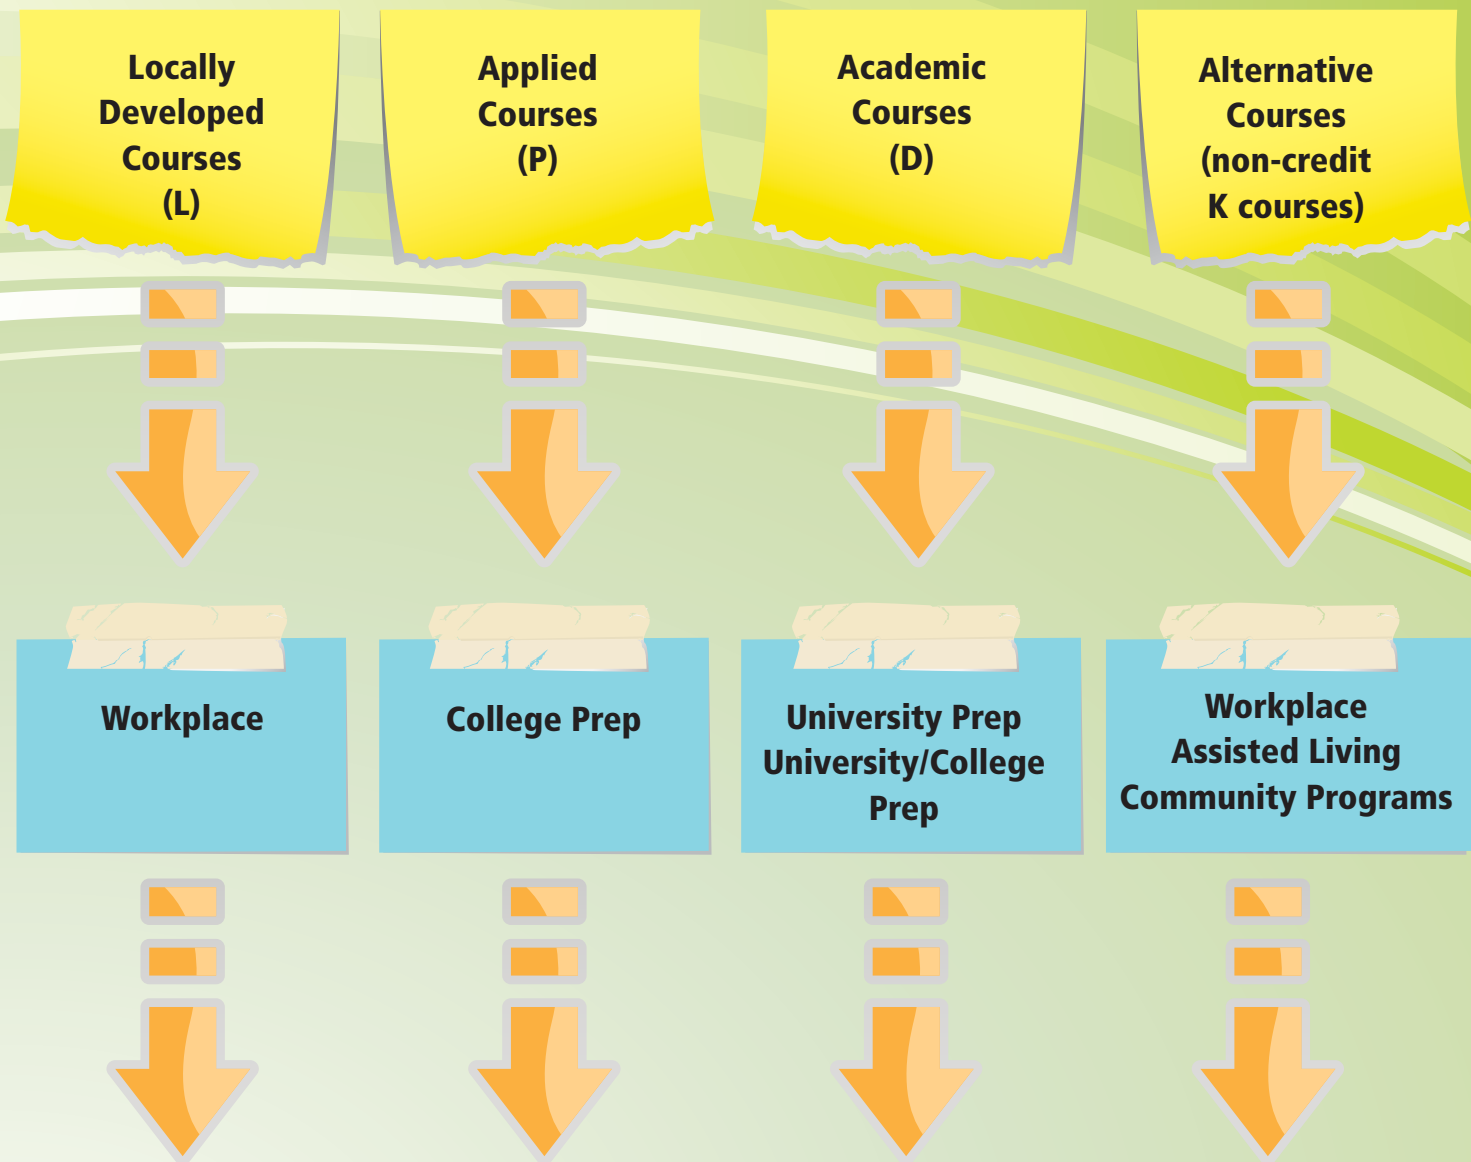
Locally Developed Courses (L)

Applied Courses (P)

Academic Courses (D)

Alternative Courses (non-credit K courses)

Workplace

College Prep

University Prep
University/College Prep

Workplace
Assisted Living
Community Programs